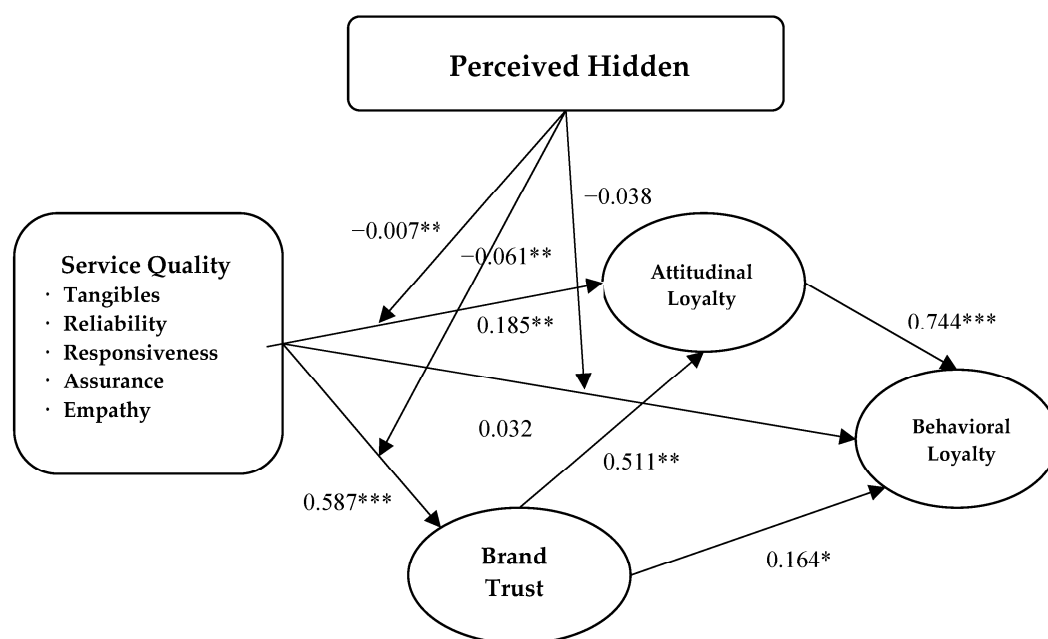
Perceived Hidden

−0.038

−0.007**

−0.061**

Service Quality
· Tangibles
· Reliability
· Responsiveness
· Assurance
· Empathy

Attitudinal Loyalty

0.185**

0.744***

0.032

Behavioral Loyalty

0.511**

0.587***

Brand Trust

0.164*